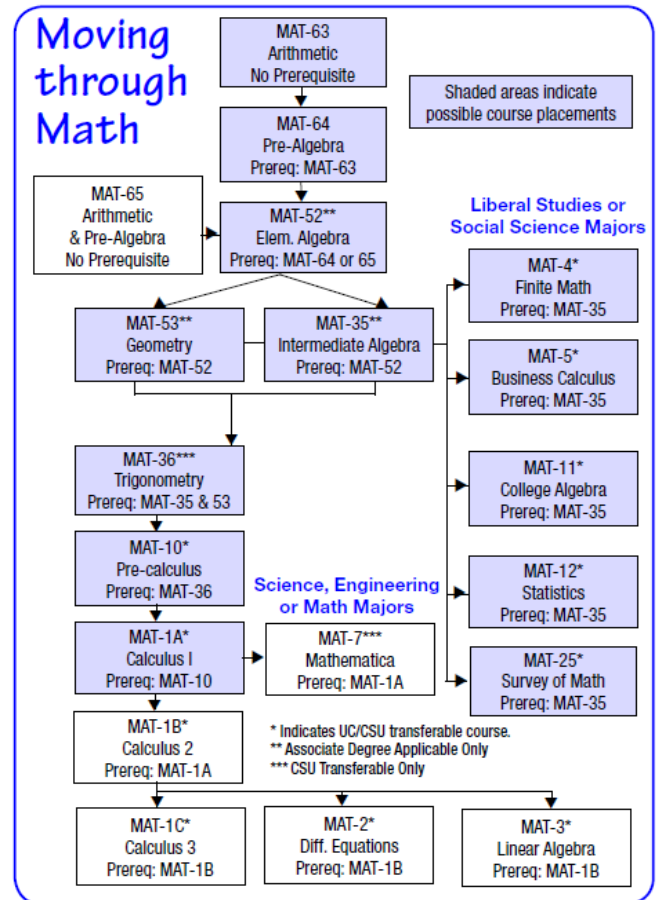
Moving through Math

MAT-63
Arithmetic
No Prerequisite

Shaded areas indicate possible course placements

MAT-64
Pre-Algebra
Prereq: MAT-63

MAT-65
Arithmetic
& Pre-Algebra
No Prerequisite

MAT-52**
Elem. Algebra
Prereq: MAT-64 or 65

Liberal Studies or Social Science Majors

MAT-53**
Geometry
Prereq: MAT-52

MAT-35**
Intermediate Algebra
Prereq: MAT-52

MAT-4*
Finite Math
Prereq: MAT-35

MAT-5*
Business Calculus
Prereq: MAT-35

MAT-36***
Trigonometry
Prereq: MAT-35 & 53

MAT-11*
College Algebra
Prereq: MAT-35

MAT-10*
Pre-calculus
Prereq: MAT-36

Science, Engineering or Math Majors

MAT-12*
Statistics
Prereq: MAT-35

MAT-1A*
Calculus I
Prereq: MAT-10

MAT-7***
Mathematica
Prereq: MAT-1A

MAT-25*
Survey of Math
Prereq: MAT-35

MAT-1B*
Calculus 2
Prereq: MAT-1A

* Indicates UC/CSU transferable course.
** Associate Degree Applicable Only
*** CSU Transferable Only

MAT-1C*
Calculus 3
Prereq: MAT-1B

MAT-2*
Diff. Equations
Prereq: MAT-1B

MAT-3*
Linear Algebra
Prereq: MAT-1B